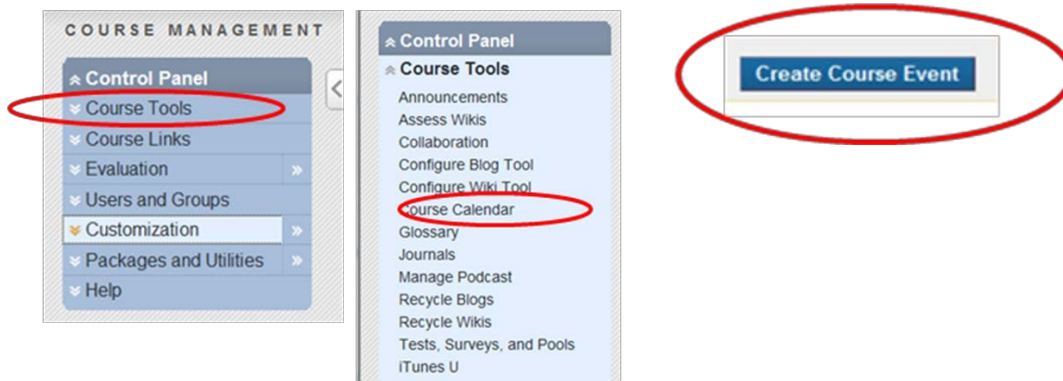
COURSE MANAGEMENT

Control Panel
Course Tools
Course Links
Evaluation
Users and Groups
Customization
Packages and Utilities
Help

Control Panel
Course Tools
Announcements
Assess Wikis
Collaboration
Configure Blog Tool
Configure Wiki Tool
Course Calendar
Glossary
Journals
Manage Podcast
Recycle Blogs
Recycle Wikis
Tests, Surveys, and Pools
iTunes U

Create Course Event